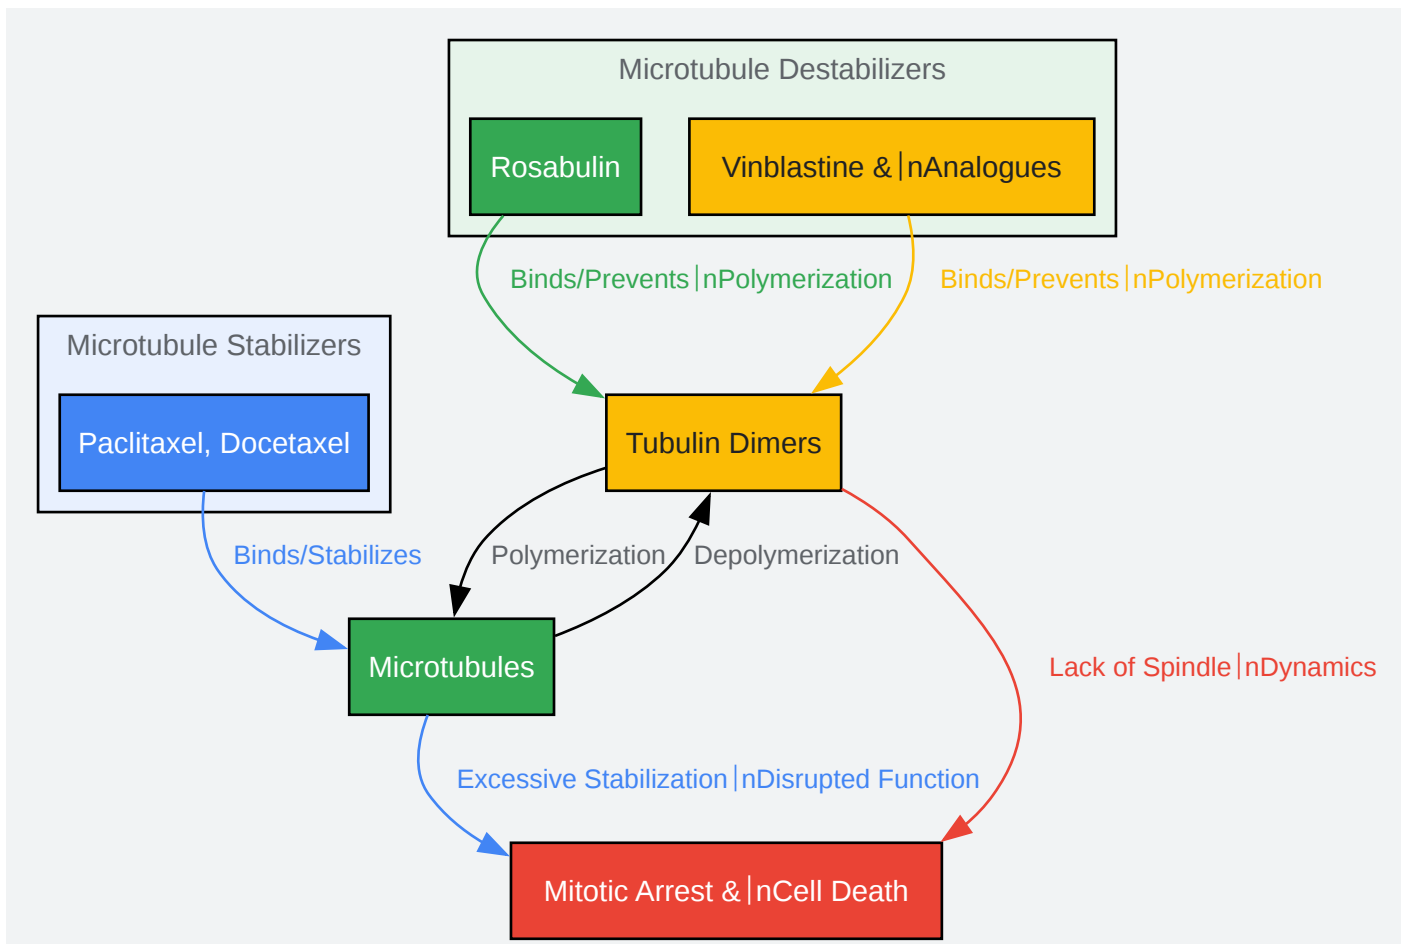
Microtubule Destabilizers

Rosabulin

Vinblastine &|nAnalogues

Binds/Prevents|nPolymerization

Binds/Prevents|nPolymerization

Microtubule Stabilizers

Paclitaxel, Docetaxel

Tubulin Dimers

Binds/Stabilizes

Polymerization

Depolymerization

Microtubules

Lack of Spindle|nDynamics

Excessive Stabilization|nDisrupted Function

Mitotic Arrest &|nCell Death